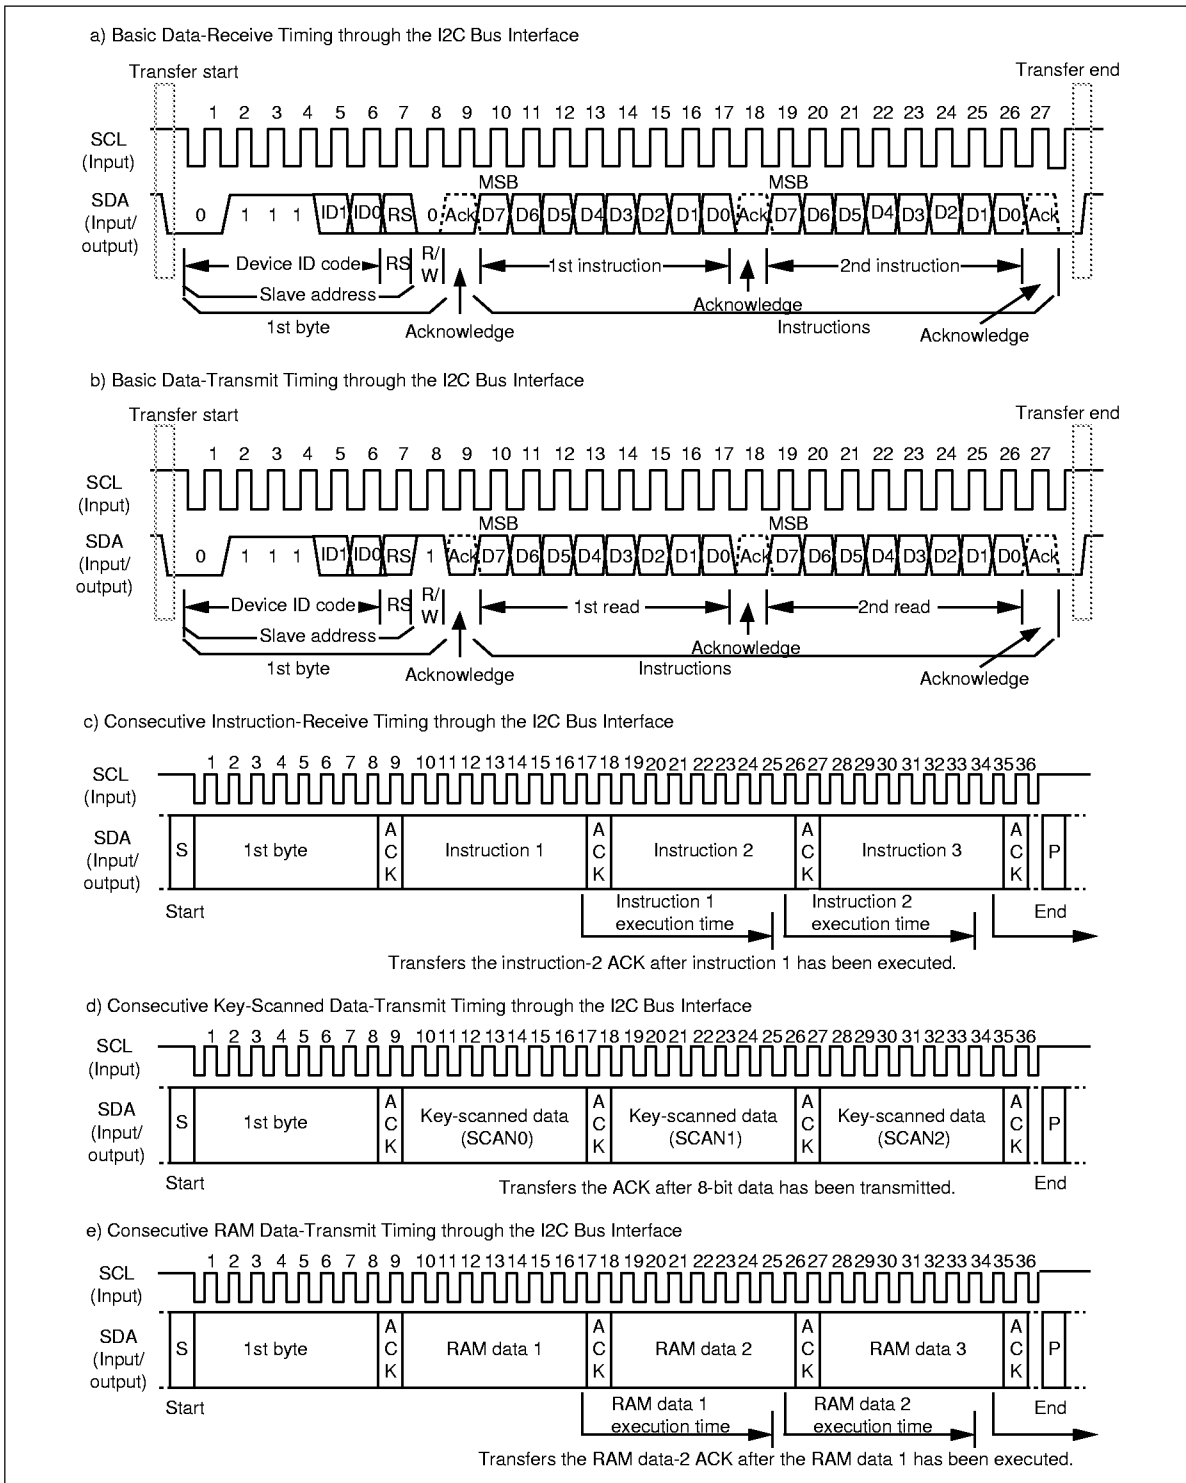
a) Basic Data-Receive Timing through the I2C Bus Interface

Transfer start

Transfer end

1 2 3 4 5 6 7 8 9 10 11 12 13 14 15 16 17 18 19 20 21 22 23 24 25 26 27

SCL (Input)

SDA (Input/ output)

MSB

MSB

0 1 1 1 ID1 ID0 RS 0 Ack D7 D6 D5 D4 D3 D2 D1 D0 Ack D7 D6 D5 D4 D3 D2 D1 D0 Ack

Device ID code RS R/W

1st instruction

2nd instruction

Slave address

Acknowledge

1st byte

Acknowledge

Instructions

Acknowledge

b) Basic Data-Transmit Timing through the I2C Bus Interface

Transfer start

Transfer end

1 2 3 4 5 6 7 8 9 10 11 12 13 14 15 16 17 18 19 20 21 22 23 24 25 26 27

SCL (Input)

SDA (Input/ output)

MSB

MSB

0 1 1 1 ID1 ID0 RS 1 Ack D7 D6 D5 D4 D3 D2 D1 D0 Ack D7 D6 D5 D4 D3 D2 D1 D0 Ack

Device ID code RS R/W

1st read

2nd read

Slave address

Acknowledge

1st byte

Acknowledge

Instructions

Acknowledge

c) Consecutive Instruction-Receive Timing through the I2C Bus Interface

1 2 3 4 5 6 7 8 9 10 11 12 13 14 15 16 17 18 19 20 21 22 23 24 25 26 27 28 29 30 31 32 33 34 35 36

SCL (Input)

SDA (Input/ output)

S 1st byte ACK Instruction 1 ACK Instruction 2 ACK Instruction 3 ACK P

Start

Instruction 1 execution time

Instruction 2 execution time

End

Transfers the instruction-2 ACK after instruction 1 has been executed.

d) Consecutive Key-Scanned Data-Transmit Timing through the I2C Bus Interface

1 2 3 4 5 6 7 8 9 10 11 12 13 14 15 16 17 18 19 20 21 22 23 24 25 26 27 28 29 30 31 32 33 34 35 36

SCL (Input)

SDA (Input/ output)

S 1st byte ACK Key-scanned data (SCAN0) ACK Key-scanned data (SCAN1) ACK Key-scanned data (SCAN2) ACK P

Start

Transfers the ACK after 8-bit data has been transmitted.

End

e) Consecutive RAM Data-Transmit Timing through the I2C Bus Interface

1 2 3 4 5 6 7 8 9 10 11 12 13 14 15 16 17 18 19 20 21 22 23 24 25 26 27 28 29 30 31 32 33 34 35 36

SCL (Input)

SDA (Input/ output)

S 1st byte ACK RAM data 1 ACK RAM data 2 ACK RAM data 3 ACK P

Start

RAM data 1 execution time

RAM data 2 execution time

End

Transfers the RAM data-2 ACK after the RAM data 1 has been executed.